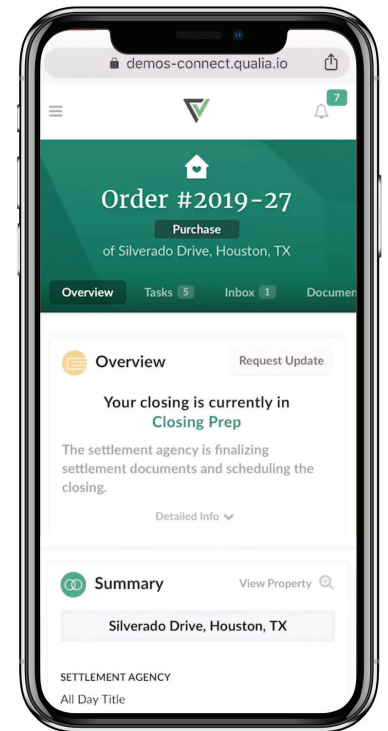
demos-connect.qualia.io

7

Order #2019-27

Purchase

of Silverado Drive, Houston, TX

Overview Tasks 5 Inbox 1 Documen

Overview

Request Update

Your closing is currently in Closing Prep

The settlement agency is finalizing settlement documents and scheduling the closing.

Detailed Info

Summary

View Property

Silverado Drive, Houston, TX

SETTLEMENT AGENCY

All Day Title